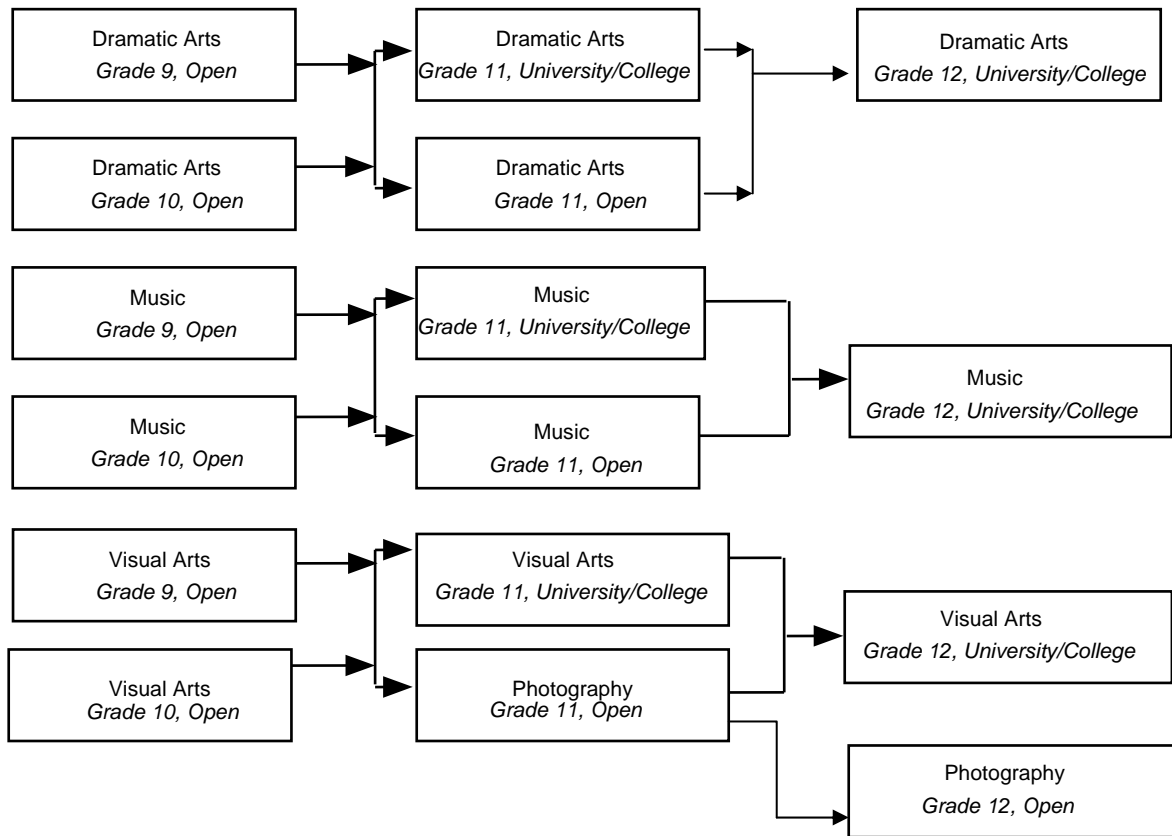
Dramatic Arts
*Grade 9, Open*

Dramatic Arts
*Grade 10, Open*

Dramatic Arts
*Grade 11, University/College*

Dramatic Arts
*Grade 11, Open*

Dramatic Arts
*Grade 12, University/College*

Music
*Grade 9, Open*

Music
*Grade 10, Open*

Music
*Grade 11, University/College*

Music
*Grade 11, Open*

Music
*Grade 12, University/College*

Visual Arts
*Grade 9, Open*

Visual Arts
*Grade 10, Open*

Visual Arts
*Grade 11, University/College*

Photography
*Grade 11, Open*

Visual Arts
*Grade 12, University/College*

Photography
*Grade 12, Open*